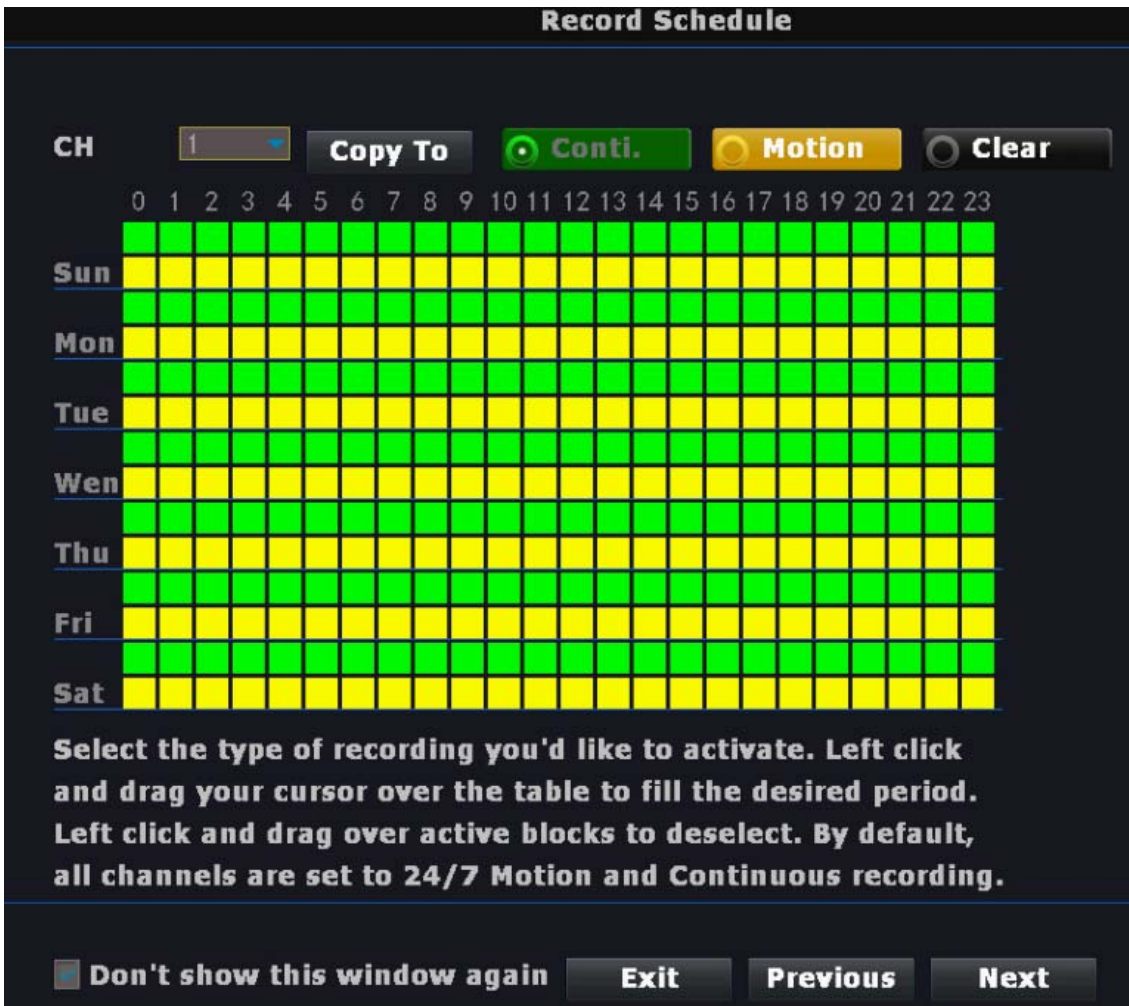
Record Schedule

CH 1 Copy To Conti. Motion Clear

0 1 2 3 4 5 6 7 8 9 10 11 12 13 14 15 16 17 18 19 20 21 22 23

Sun
Mon
Tue
Wen
Thu
Fri
Sat

Select the type of recording you'd like to activate. Left click and drag your cursor over the table to fill the desired period. Left click and drag over active blocks to deselect. By default, all channels are set to 24/7 Motion and Continuous recording.

Don't show this window again Exit Previous Next